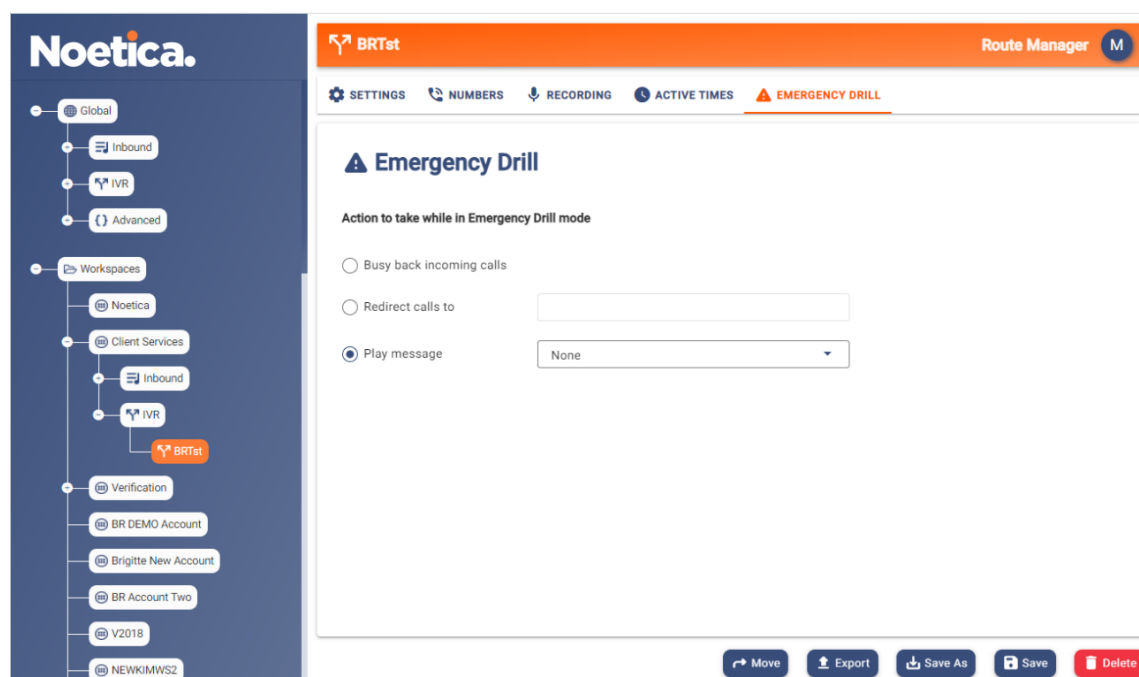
Noetica.

Global
Inbound
IVR
Advanced

Workspaces
Noetica
Client Services
Inbound
IVR
BRTst
Verification
BR DEMO Account
Brigitte New Account
BR Account Two
V2018
NEWKIMWS2

BRTst
Route Manager
M

SETTINGS
NUMBERS
RECORDING
ACTIVE TIMES
EMERGENCY DRILL

Emergency Drill

Action to take while in Emergency Drill mode

Busy back incoming calls

Redirect calls to

Play message
None

Move
Export
Save As
Save
Delete